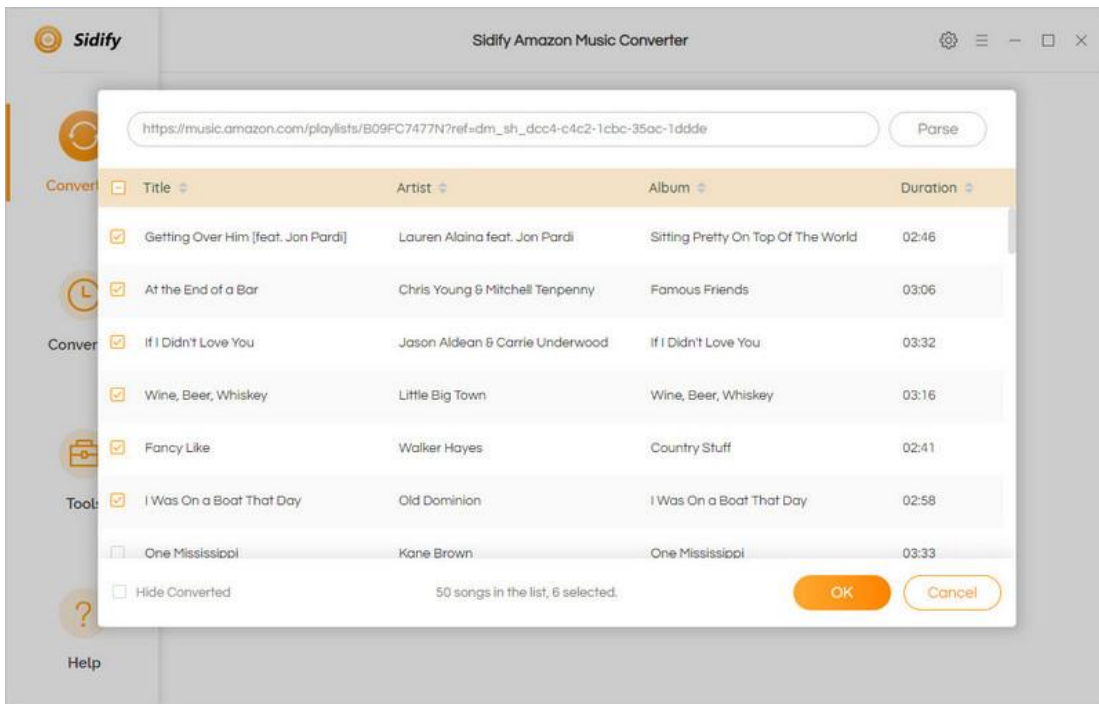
Sidify

Sidify Amazon Music Converter

Convert

Conver

Tools

Help

https://music.amazon.com/playlists/B09FC7477N?ref=dm_sh_dcc4-c4c2-1cbc-35ac-1ddde

Parse

| Title | Artist | Album | Duration |
|---|---|---|---|
| Getting Over Him [feat. Jon Pardi] | Lauren Alaina feat. Jon Pardi | Sitting Pretty On Top Of The World | 02:46 |
| At the End of a Bar | Chris Young & Mitchell Tenpenny | Famous Friends | 03:06 |
| If I Didn't Love You | Jason Aldean & Carrie Underwood | If I Didn't Love You | 03:32 |
| Wine, Beer, Whiskey | Little Big Town | Wine, Beer, Whiskey | 03:16 |
| Fancy Like | Walker Hayes | Country Stuff | 02:41 |
| I Was On a Boat That Day | Old Dominion | I Was On a Boat That Day | 02:58 |
| One Mississippi | Kane Brown | One Mississippi | 03:33 |

Hide Converted

50 songs in the list, 6 selected.

OK

Cancel